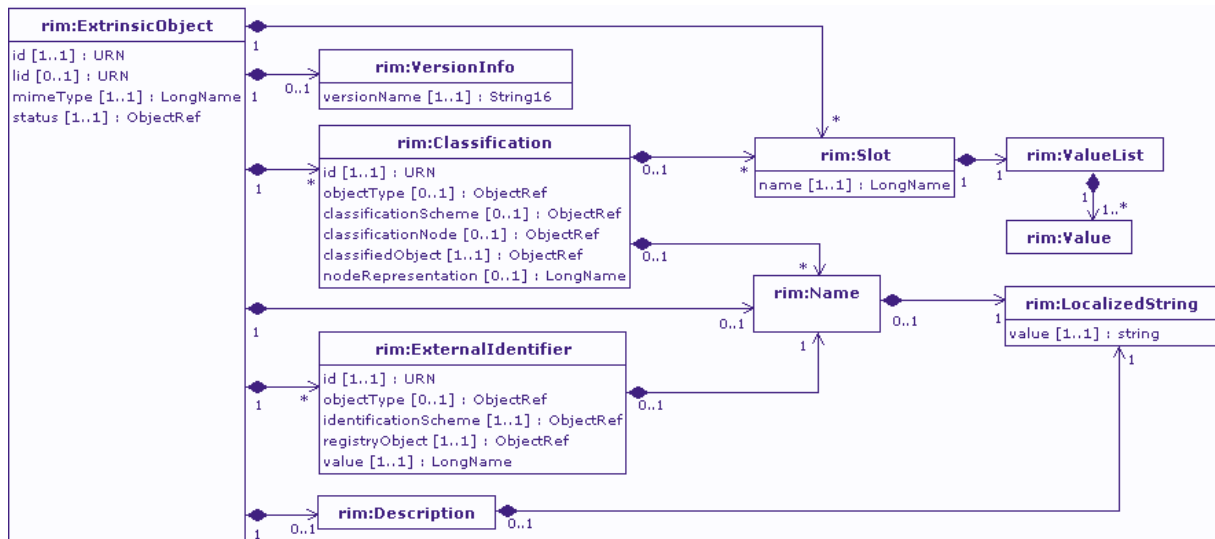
rim:ExtrinsicObject
id [1..1] : URN
lid [0..1] : URN
mimeType [1..1] : LongName
status [1..1] : ObjectRef

1

1
0..1
rim:VersionInfo
versionName [1..1] : String16

*
rim:Classification
id [1..1] : URN
objectType [0..1] : ObjectRef
classificationScheme [0..1] : ObjectRef
classificationNode [0..1] : ObjectRef
classifiedObject [1..1] : ObjectRef
nodeRepresentation [0..1] : LongName
1
*
0..1

*
rim:Slot
name [1..1] : LongName
1
1
rim:ValueList
1
1..*
rim:Value

0..1
*
rim:Name
1
0..1
0..1
1
rim:LocalizedString
value [1..1] : string

rim:ExternalIdentifier
id [1..1] : URN
objectType [0..1] : ObjectRef
identificationScheme [1..1] : ObjectRef
registryObject [1..1] : ObjectRef
value [1..1] : LongName
1
*
0..1
1

rim:Description
1
0..1
0..1
1